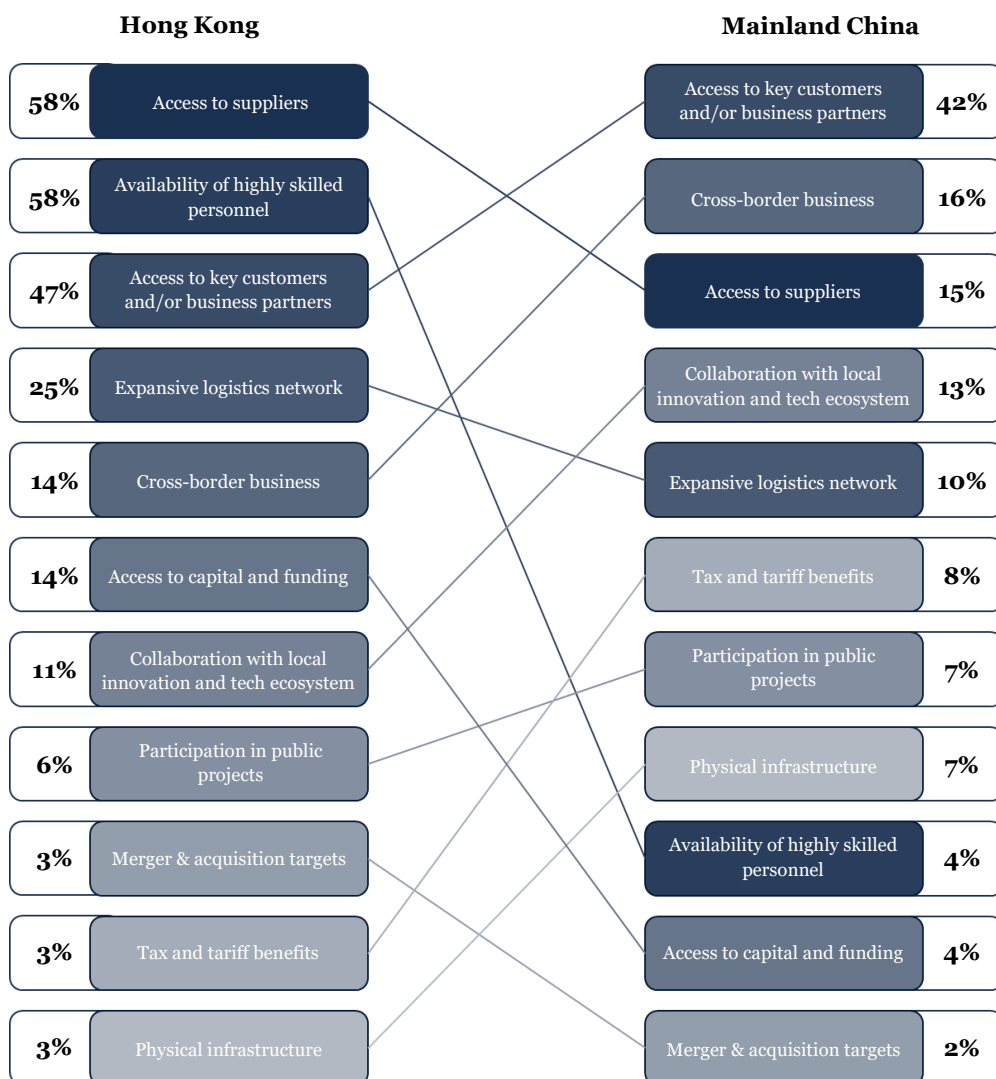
Hong Kong

58% Access to suppliers

58% Availability of highly skilled personnel

47% Access to key customers and/or business partners

25% Expansive logistics network

14% Cross-border business

14% Access to capital and funding

11% Collaboration with local innovation and tech ecosystem

6% Participation in public projects

3% Merger & acquisition targets

3% Tax and tariff benefits

3% Physical infrastructure

Mainland China

Access to key customers and/or business partners 42%

Cross-border business 16%

Access to suppliers 15%

Collaboration with local innovation and tech ecosystem 13%

Expansive logistics network 10%

Tax and tariff benefits 8%

Participation in public projects 7%

Physical infrastructure 7%

Availability of highly skilled personnel 4%

Access to capital and funding 4%

Merger & acquisition targets 2%